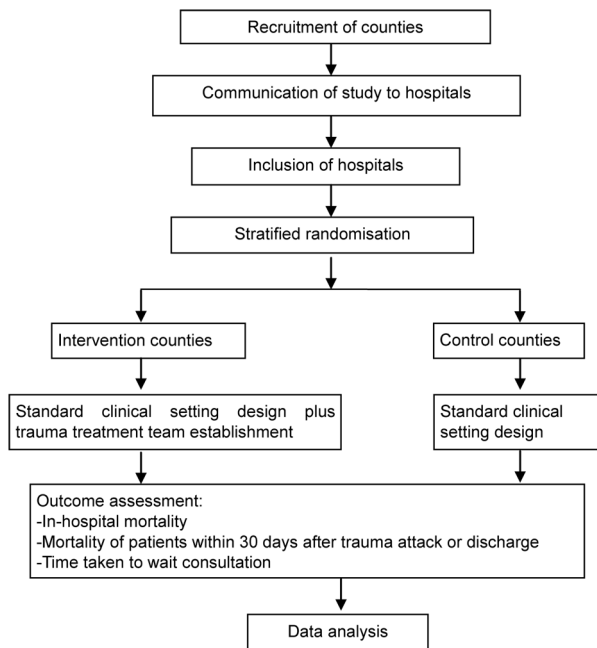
Recruitment of counties

Communication of study to hospitals

Inclusion of hospitals

Stratified randomisation

Intervention counties

Control counties

Standard clinical setting design plus trauma treatment team establishment

Standard clinical setting design

Outcome assessment:
-In-hospital mortality
-Mortality of patients within 30 days after trauma attack or discharge
-Time taken to wait consultation

Data analysis